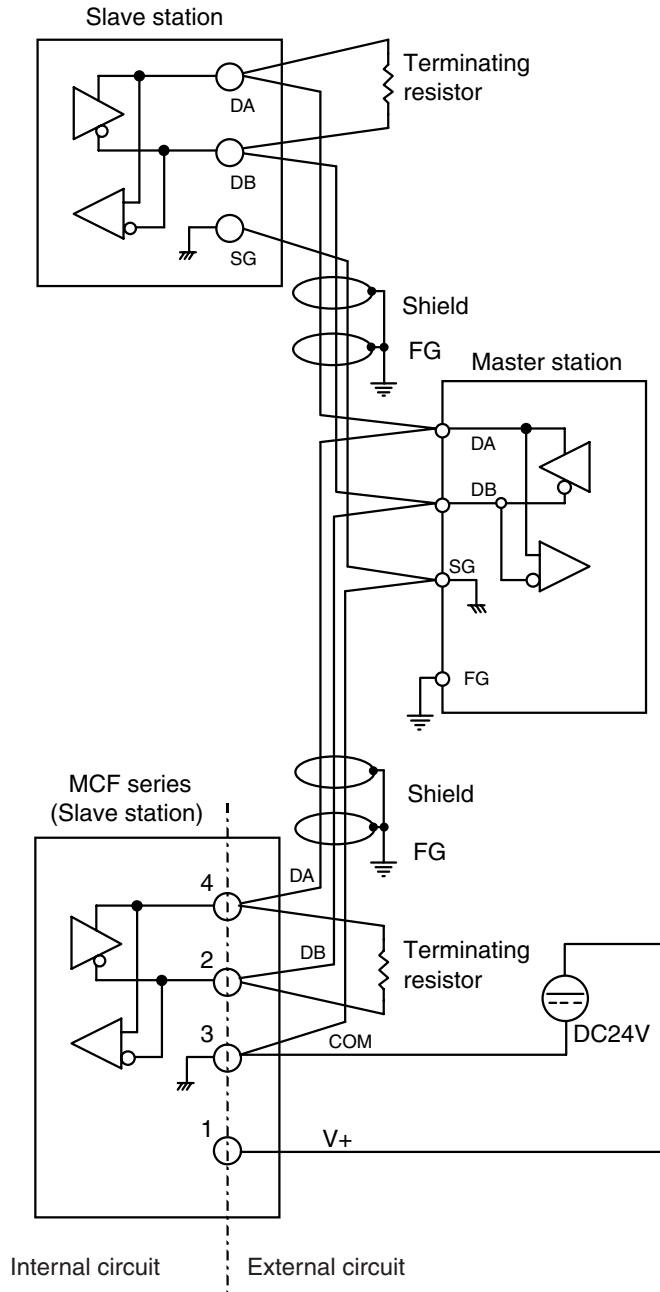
Slave station

DA

DB

SG

Terminating resistor

Shield

FG

Master station

DA

DB

SG

FG

MCF series (Slave station)

Shield

FG

4

DA

DB

2

Terminating resistor

3

COM

DC24V

1

V+

Internal circuit

External circuit